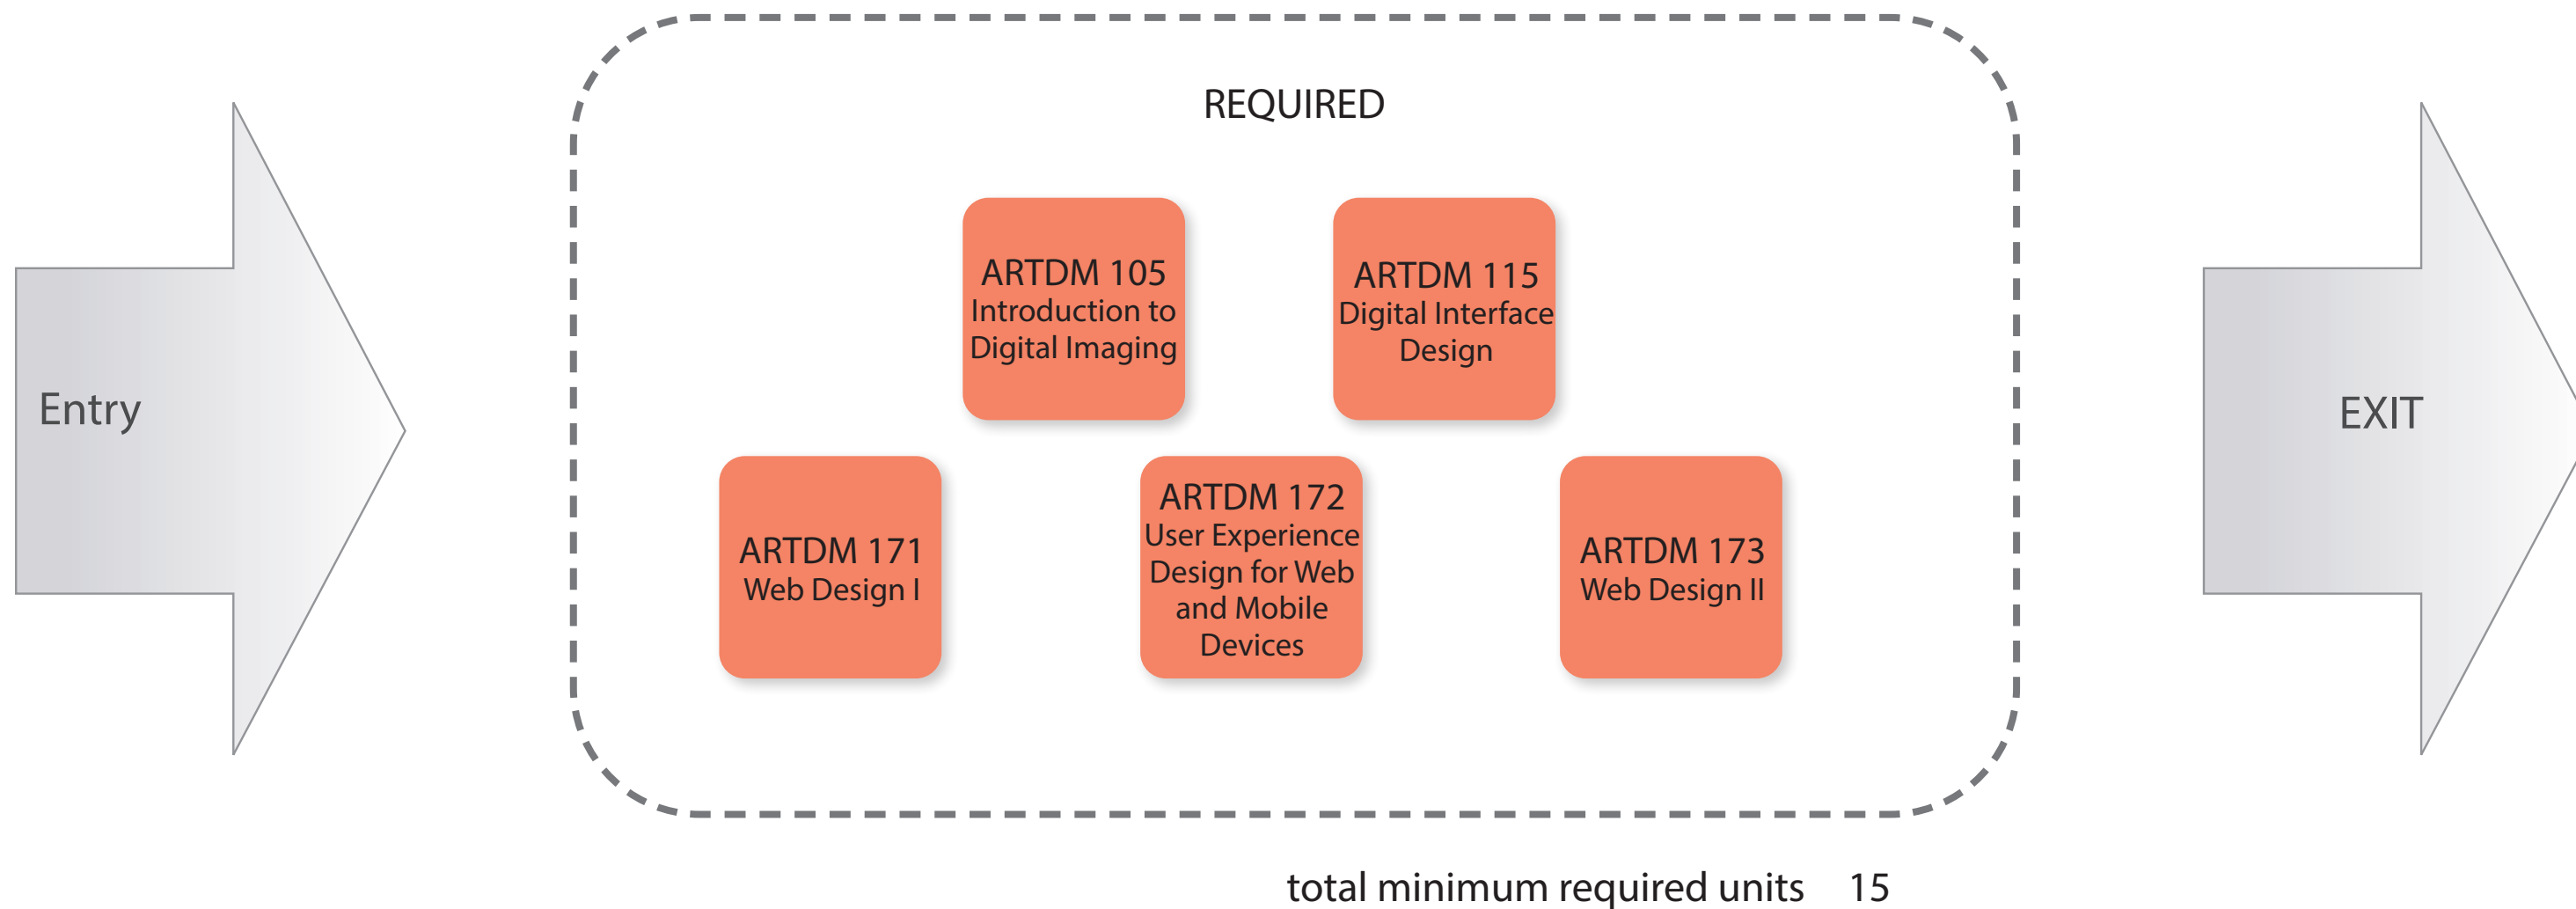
Entry

REQUIRED

ARTDM 105
Introduction to Digital Imaging

ARTDM 115
Digital Interface Design

ARTDM 171
Web Design I

ARTDM 172
User Experience Design for Web and Mobile Devices

ARTDM 173
Web Design II

EXIT

total minimum required units 15